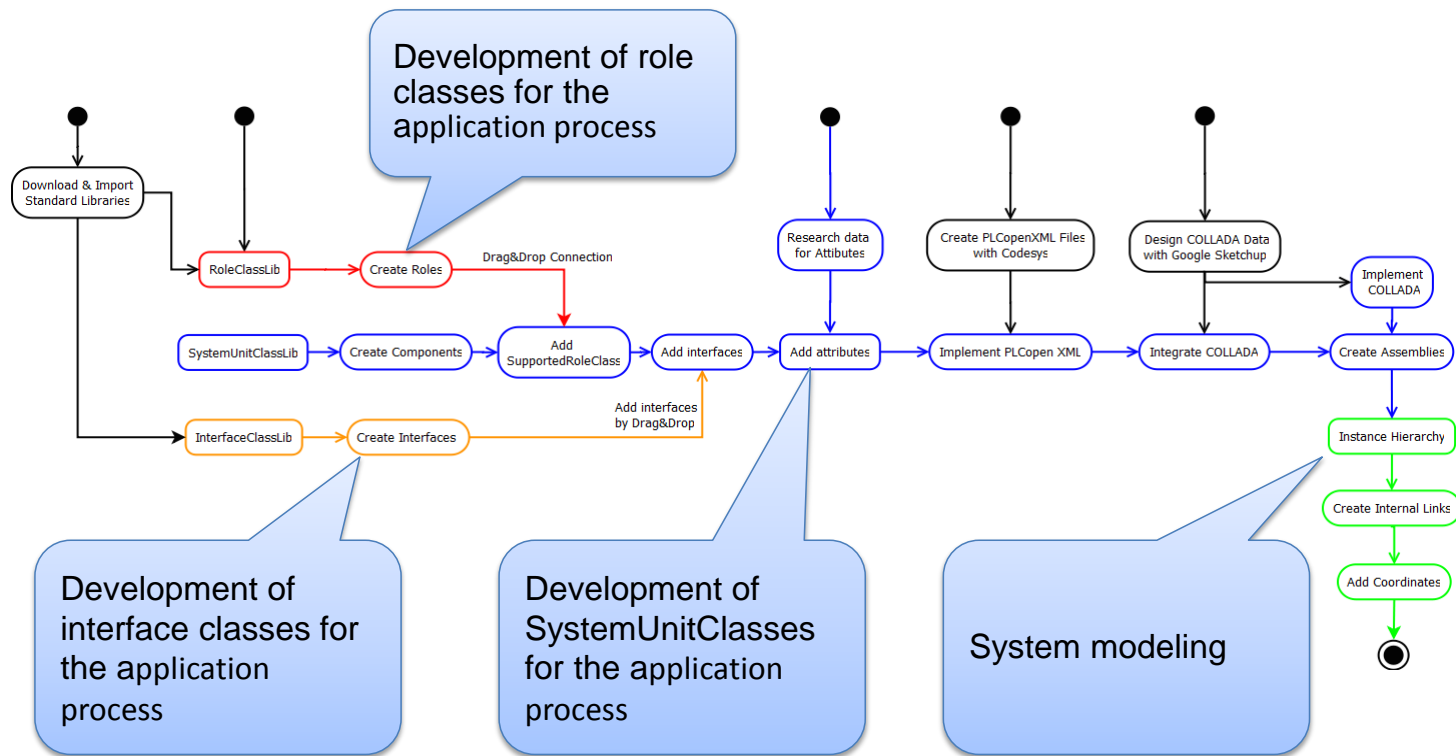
Development of role classes for the application process

Download & Import Standard Libraries

RoleClassLib

Create Roles

Drag&Drop Connection

SystemUnitClassLib

Create Components

Add SupportedRoleClass

Add interfaces

InterfaceClassLib

Create Interfaces

Add interfaces by Drag&Drop

Research data for Attibutes

Add attributes

Create PLCopenXML Files with Codesys

Implement PLCopen XML

Design COLLADA Data with Google Sketchup

Integrate COLLADA

Implement COLLADA

Create Assemblies

Instance Hierarchy

Create Internal Links

Add Coordinates

Development of interface classes for the application process

Development of SystemUnitClasses for the application process

System modeling